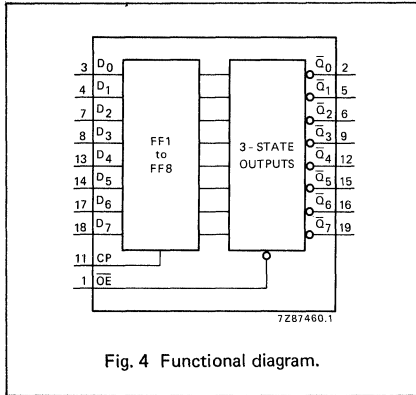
3 $D_0$
4 $D_1$
7 $D_2$
8 $D_3$
13 $D_4$
14 $D_5$
17 $D_6$
18 $D_7$
11 CP
1 $\overline{OE}$

FF1 to FF8

3 - STATE OUTPUTS

$\overline{Q}_0$ 2
$\overline{Q}_1$ 5
$\overline{Q}_2$ 6
$\overline{Q}_3$ 9
$\overline{Q}_4$ 12
$\overline{Q}_5$ 15
$\overline{Q}_6$ 16
$\overline{Q}_7$ 19

7Z87460.1

Fig. 4 Functional diagram.